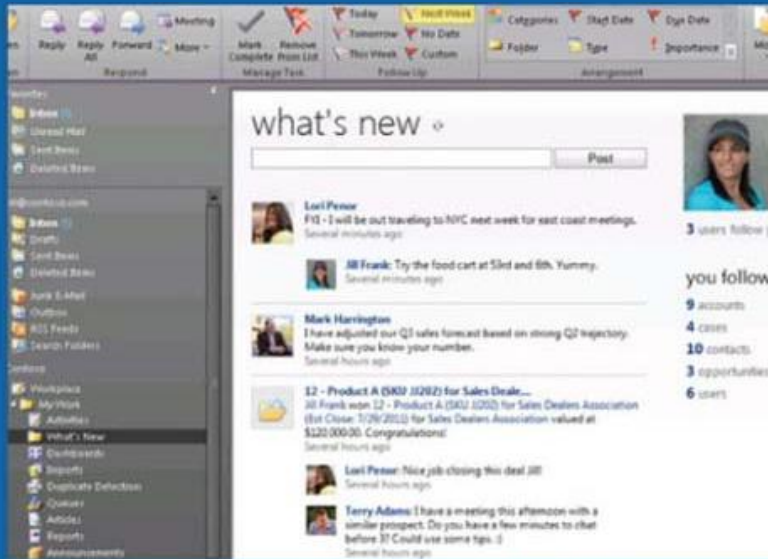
Reply Reply All Forward Meeting More
Respond
Mark Complete Remove from List
Manage Task
Today Tomorrow This Week Next Week No Date Custom
Follow Up
Categories Folder Start Date Type Due Date Importance
Arrangement

Favorites
Inbox
Unread Mail
Sent Items
Deleted Items

@contoso.com
Inbox
Drafts
Sent Items
Deleted Items
Junk E-Mail
Outbox
RSS Feeds
Search Folders
Contoso
Workplace
My Work
Activities
What's New
Dashboards
Reports
Duplicate Detection
Queues
Articles
Reports
Announcements

what's new

Post

Lori Penor
FYI - I will be out traveling to NYC next week for east coast meetings.
Several minutes ago

Jill Frank: Try the food cart at 53rd and 6th. Yummy.
Several minutes ago

Mark Harrington
I have adjusted our Q3 sales forecast based on strong Q2 trajectory. Make sure you know your number.
Several hours ago

12 - Product A (SKU JJ202) for Sales Deale...
Jill Frank won 12 - Product A (SKU JJ202) for Sales Dealers Association (Est Close: 7/29/2011) for Sales Dealers Association valued at $120,000.00. Congratulations!
Several hours ago

Lori Penor: Nice job closing this deal Jill!
Several hours ago

Terry Adams: I have a meeting this afternoon with a similar prospect. Do you have a few minutes to chat before 3? Could use some tips. :)
Several hours ago

3 users follow

you follow
9 accounts
4 cases
10 contacts
3 opportunities
6 users